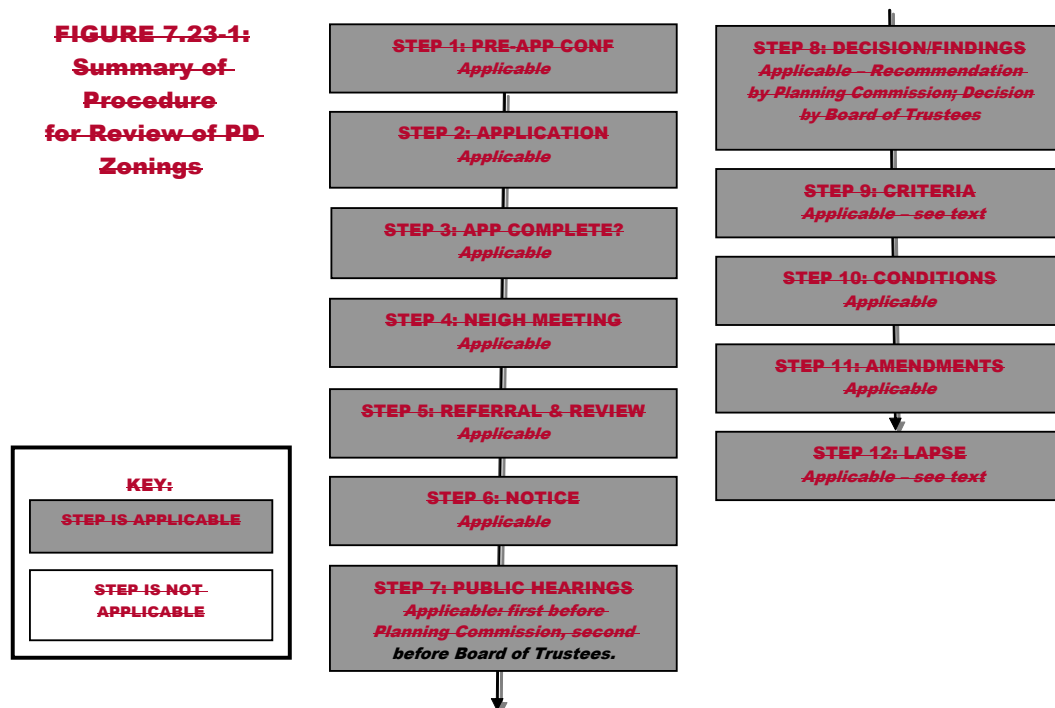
FIGURE 7.23-1: Summary of Procedure for Review of PD Zonings

STEP 1: PRE-APP CONF
Applicable

STEP 2: APPLICATION
Applicable

STEP 3: APP COMPLETE?
Applicable

STEP 4: NEIGH MEETING
Applicable

STEP 5: REFERRAL & REVIEW
Applicable

STEP 6: NOTICE
Applicable

STEP 7: PUBLIC HEARINGS
Applicable: first before Planning Commission, second before Board of Trustees.

STEP 8: DECISION/FINDINGS
Applicable – Recommendation by Planning Commission; Decision by Board of Trustees

STEP 9: CRITERIA
Applicable – see text

STEP 10: CONDITIONS
Applicable

STEP 11: AMENDMENTS
Applicable

STEP 12: LAPSE
Applicable – see text

KEY:
STEP IS APPLICABLE
STEP IS NOT APPLICABLE